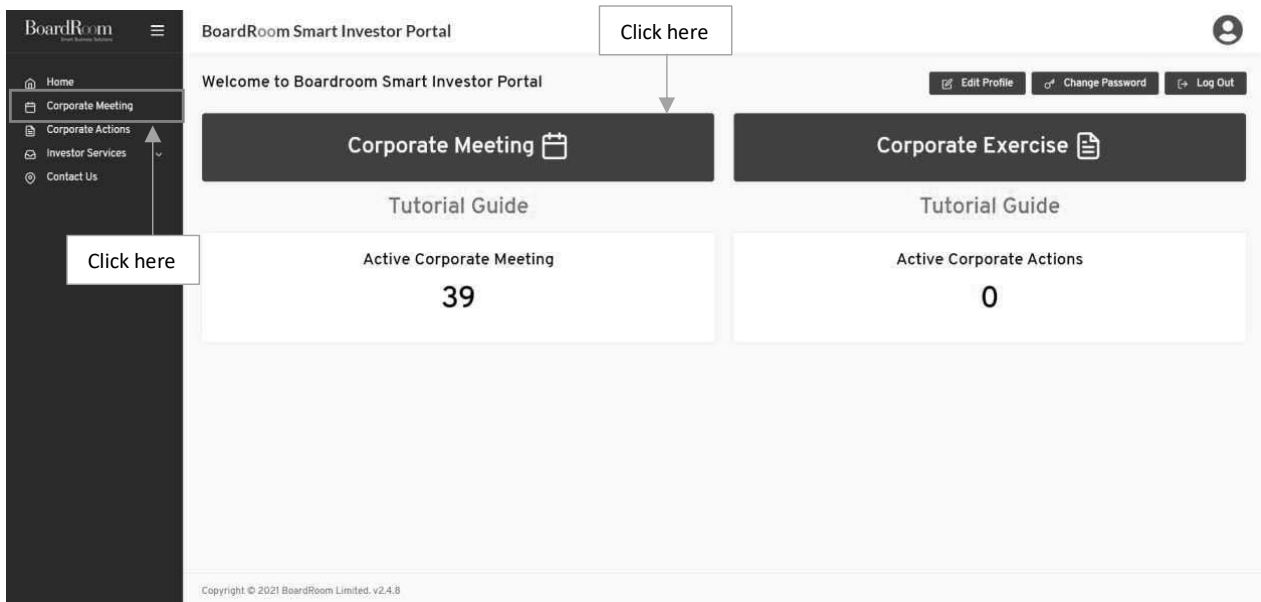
BoardRoom
Smart Business Solutions

Home
Corporate Meeting
Corporate Actions
Investor Services
Contact Us

Click here

BoardRoom Smart Investor Portal

Click here

Welcome to Boardroom Smart Investor Portal

Edit Profile
Change Password
Log Out

Corporate Meeting

Corporate Exercise

Tutorial Guide

Tutorial Guide

Active Corporate Meeting
39

Active Corporate Actions
0

Copyright © 2021 BoardRoom Limited. v2.4.8